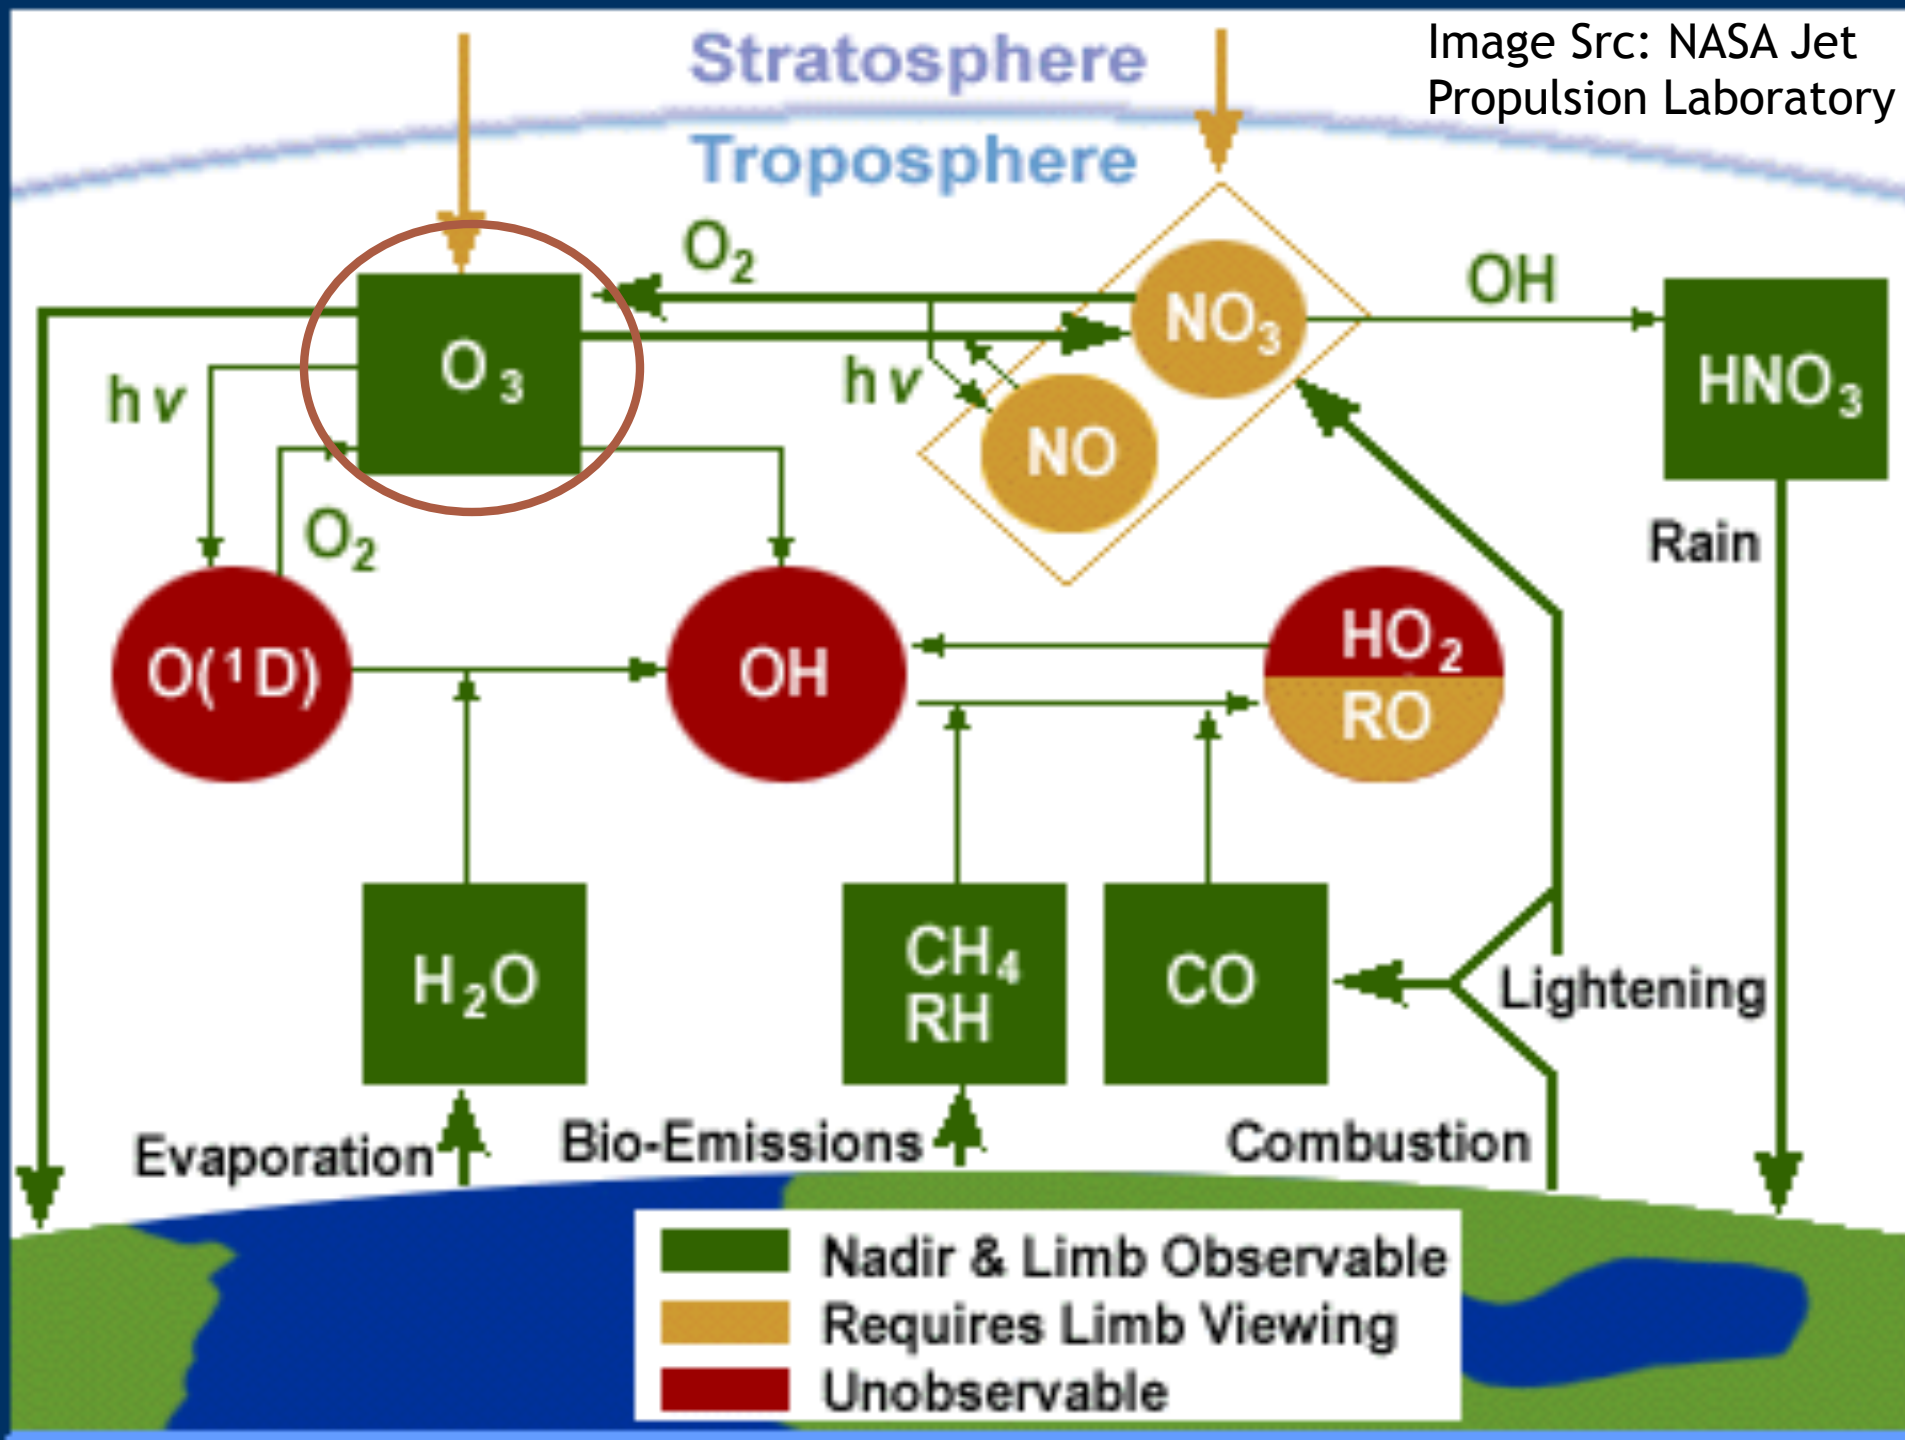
Image Src: NASA Jet Propulsion Laboratory

Stratosphere
Troposphere

$O_2$
$O_3$
$NO_3$
OH
$HNO_3$
h v
h v
NO
$O_2$
Rain
$O(^1D)$
OH
$HO_2$
RO
$H_2O$
$CH_4$
RH
CO
Lightening
Evaporation
Bio-Emissions
Combustion

Nadir & Limb Observable
Requires Limb Viewing
Unobservable